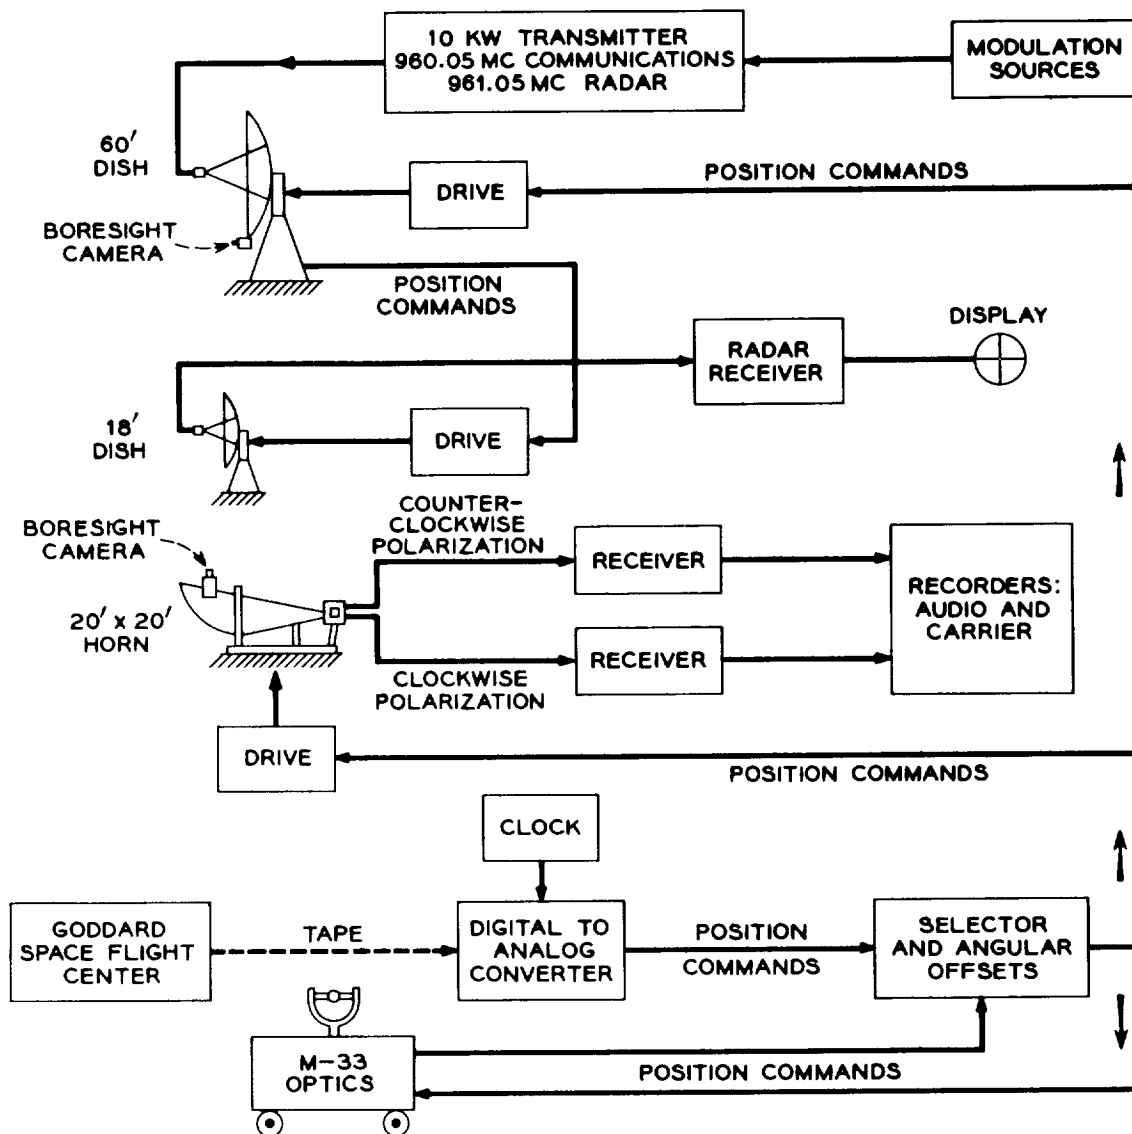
10 KW TRANSMITTER
960.05 MC COMMUNICATIONS
961.05 MC RADAR

MODULATION SOURCES

60′ DISH

POSITION COMMANDS

DRIVE

BORESIGHT CAMERA

POSITION COMMANDS

DISPLAY

RADAR RECEIVER

18′ DISH

DRIVE

COUNTER-CLOCKWISE POLARIZATION

BORESIGHT CAMERA

RECEIVER

20′ x 20′ HORN

RECORDERS: AUDIO AND CARRIER

RECEIVER

CLOCKWISE POLARIZATION

DRIVE

POSITION COMMANDS

CLOCK

GODDARD SPACE FLIGHT CENTER

TAPE

DIGITAL TO ANALOG CONVERTER

POSITION

COMMANDS

SELECTOR AND ANGULAR OFFSETS

M-33 OPTICS

POSITION COMMANDS